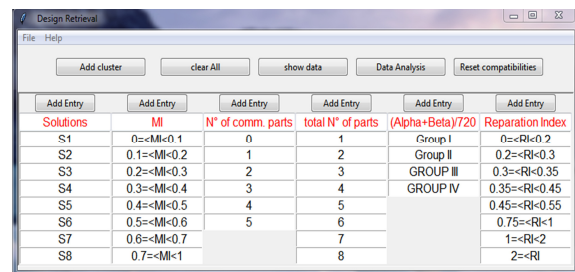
Design Retrieval

File Help

Add cluster | clear All | show data | Data Analysis | Reset compatibilities

| Add Entry | Add Entry | Add Entry | Add Entry | Add Entry | Add Entry |
|---|---|---|---|---|---|
| Solutions | MI | N° of comm. parts | total N° of parts | (Alpha+Beta)/720 | Reparation Index |
| S1 | 0=<MI<0.1 | 0 | 1 | Group I | 0=<RI<0.2 |
| S2 | 0.1=<MI<0.2 | 1 | 2 | Group II | 0.2=<RI<0.3 |
| S3 | 0.2=<MI<0.3 | 2 | 3 | GROUP III | 0.3=<RI<0.35 |
| S4 | 0.3=<MI<0.4 | 3 | 4 | GROUP IV | 0.35=<RI<0.45 |
| S5 | 0.4=<MI<0.5 | 4 | 5 | | 0.45=<RI<0.55 |
| S6 | 0.5=<MI<0.6 | 5 | 6 | | 0.75=<RI<1 |
| S7 | 0.6=<MI<0.7 | | 7 | | 1=<RI<2 |
| S8 | 0.7=<MI<1 | | 8 | | 2=<RI |